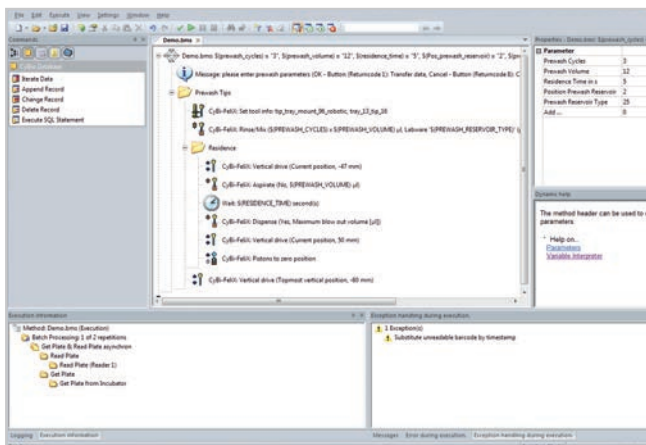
File Edit Execute View Settings Window Help

Commands

CyBio Database

Iterate Data
Append Record
Change Record
Delete Record
Execute SQL Statement

Demo.bms

Demo.bms ($prewash_cycles) = "3", $(prewash_volume) = "12", $(residence_time) = "5", $(Pos_prewash_reservoir) = "2", $(pre

Message: please enter prewash parameters (OK - Button (Returncode 1): Transfer data, Cancel - Button (Returncode 0): C

Prewash Tips

CyBi-FeliX: Set tool info: tip_tray_mount_96_robotic, tray_13_tip_96

CyBi-FeliX: Rinse/Mix ($(PREWASH_CYCLES) x $(PREWASH_VOLUME) µl, Labware '$(PREWASH_RESERVOIR_TYPE)'

Residence

CyBi-FeliX: Vertical drive (Current position, -47 mm)

CyBi-FeliX: Aspirate (No, $(PREWASH_VOLUME) µl)

Wait: $(RESIDENCE_TIME) second(s)

CyBi-FeliX: Dispense (Yes, Maximum blow out volume [µl])

CyBi-FeliX: Vertical drive (Current position, 50 mm)

CyBi-FeliX: Pistons to zero position

CyBi-FeliX: Vertical drive (Topmost vertical position, -80 mm)

Properties - Demo.bms: $(prewash_cycles)

| Parameter | |
|---|---|
| Prewash Cycles | 3 |
| Prewash Volume | 12 |
| Residence Time in s | 5 |
| Position Prewash Reservoir | 2 |
| Prewash Reservoir Type | 25 |
| Add ... | 0 |

Dynamic help

The method header can be used to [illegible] parameters.

Help on...
Parameters
Variable interpreter

Execution information

Method: Demo.bms (Execution)
Batch Processing: 1 of 2 repetitions
Get Plate & Read Plate asynchron
Read Plate
Read Plate (Reader 1)
Get Plate
Get Plate from Incubator

Exception handling during execution

1 Exception(s)
Substitute unreadable barcode by timestamp

Logging Execution information

Messages Error during execution Exception handling during execution